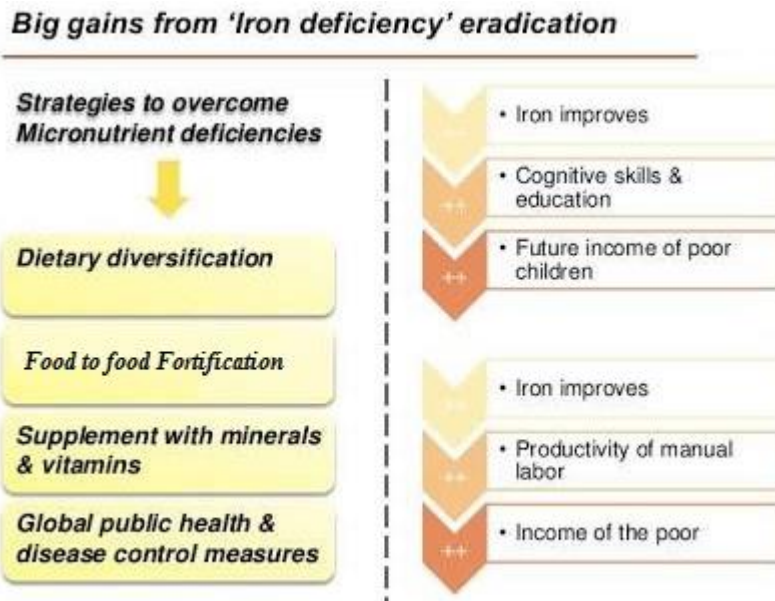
Big gains from 'Iron deficiency' eradication

Strategies to overcome Micronutrient deficiencies

Dietary diversification

Food to food Fortification

Supplement with minerals & vitamins

Global public health & disease control measures

• Iron improves

++

• Cognitive skills & education

++

• Future income of poor children

++

• Iron improves

++

• Productivity of manual labor

++

• Income of the poor